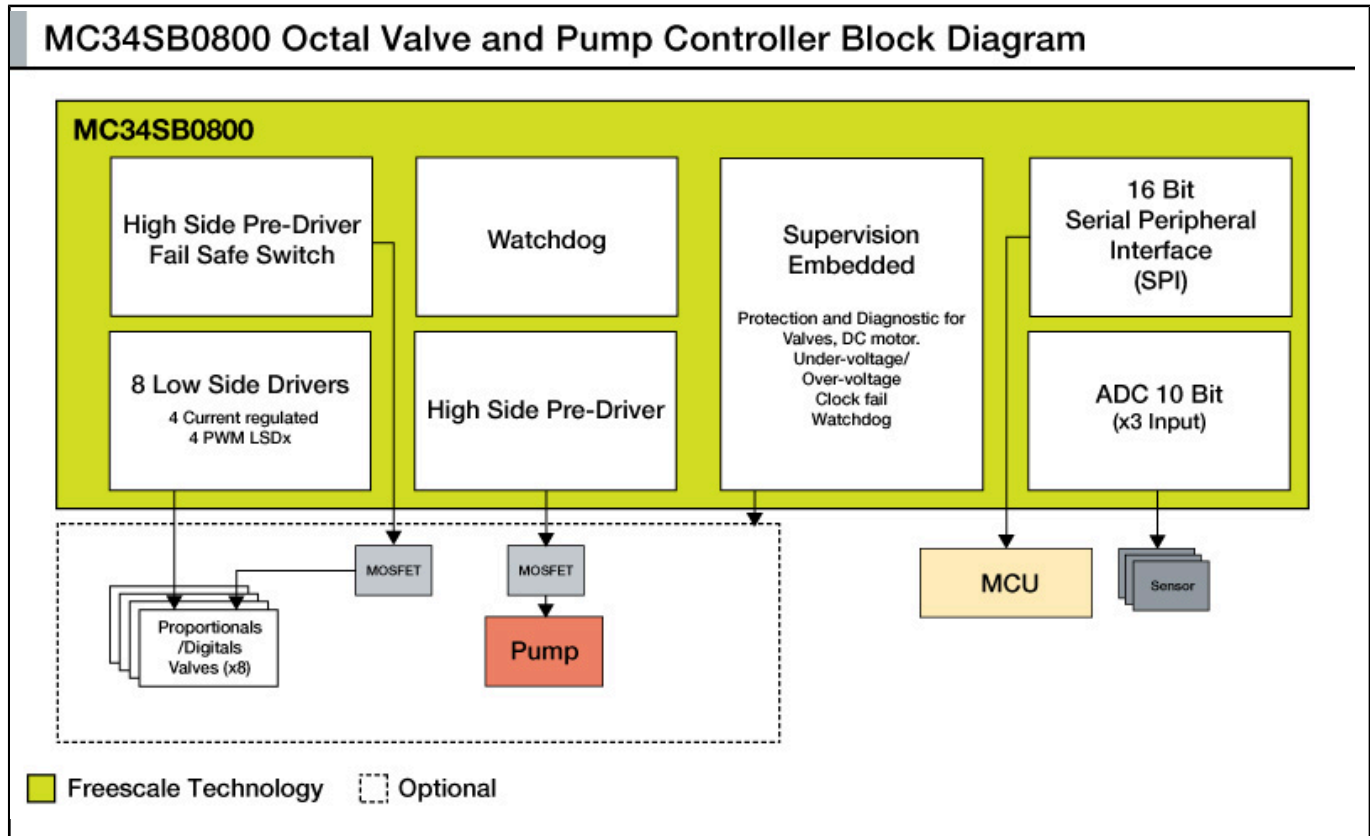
MC34SB0800 Octal Valve and Pump Controller Block Diagram

MC34SB0800

High Side Pre-Driver Fail Safe Switch

Watchdog

Supervision Embedded

Protection and Diagnostic for Valves, DC motor. Under-voltage/ Over-voltage Clock fail Watchdog

16 Bit Serial Peripheral Interface (SPI)

8 Low Side Drivers
4 Current regulated
4 PWM LSDx

High Side Pre-Driver

ADC 10 Bit (x3 Input)

MOSFET

MOSFET

Proportionals /Digitals Valves (x8)

Pump

MCU

Sensor

Freescale Technology

Optional